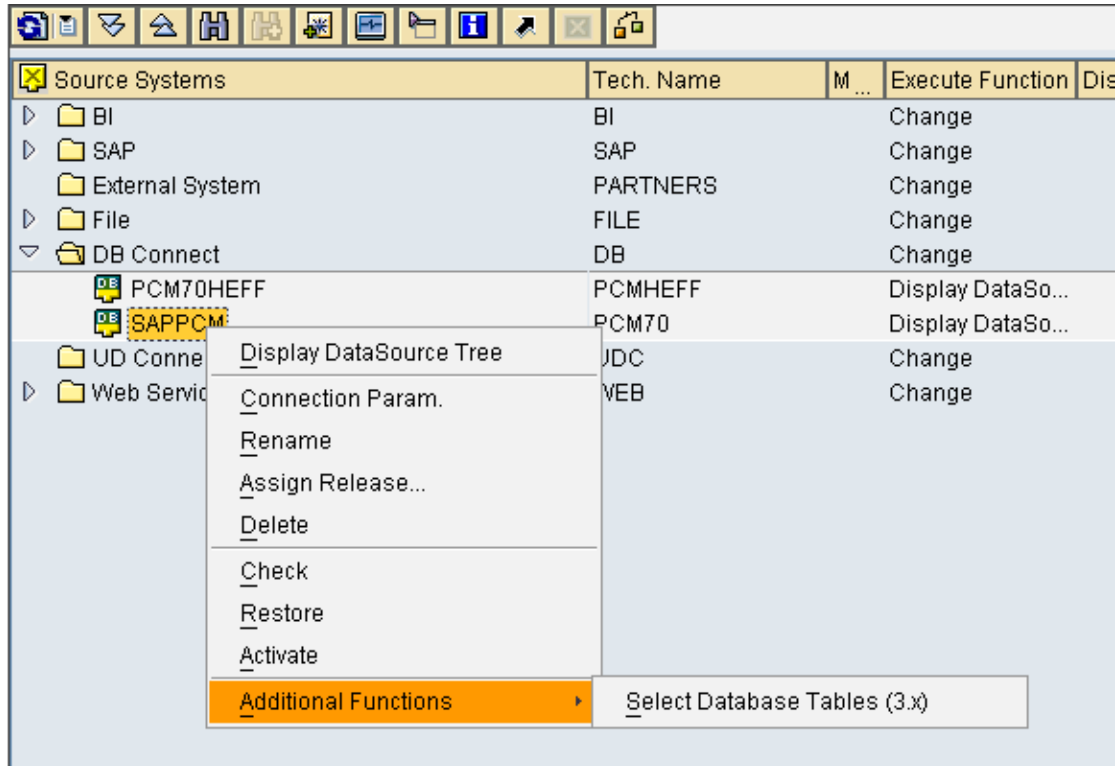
| Source Systems | Tech. Name | M... | Execute Function | Dis |
|---|---|---|---|---|
| BI | BI | | Change | |
| SAP | SAP | | Change | |
| External System | PARTNERS | | Change | |
| File | FILE | | Change | |
| DB Connect | DB | | Change | |
| PCM70HEFF | PCMHEFF | | Display DataSo... | |
| SAPPCM | PCM70 | | Display DataSo... | |
| UD Conne | UDC | | Change | |
| Web Servic | WEB | | Change | |

Display DataSource Tree
Connection Param.
Rename
Assign Release...
Delete
Check
Restore
Activate
Additional Functions
Select Database Tables (3.x)